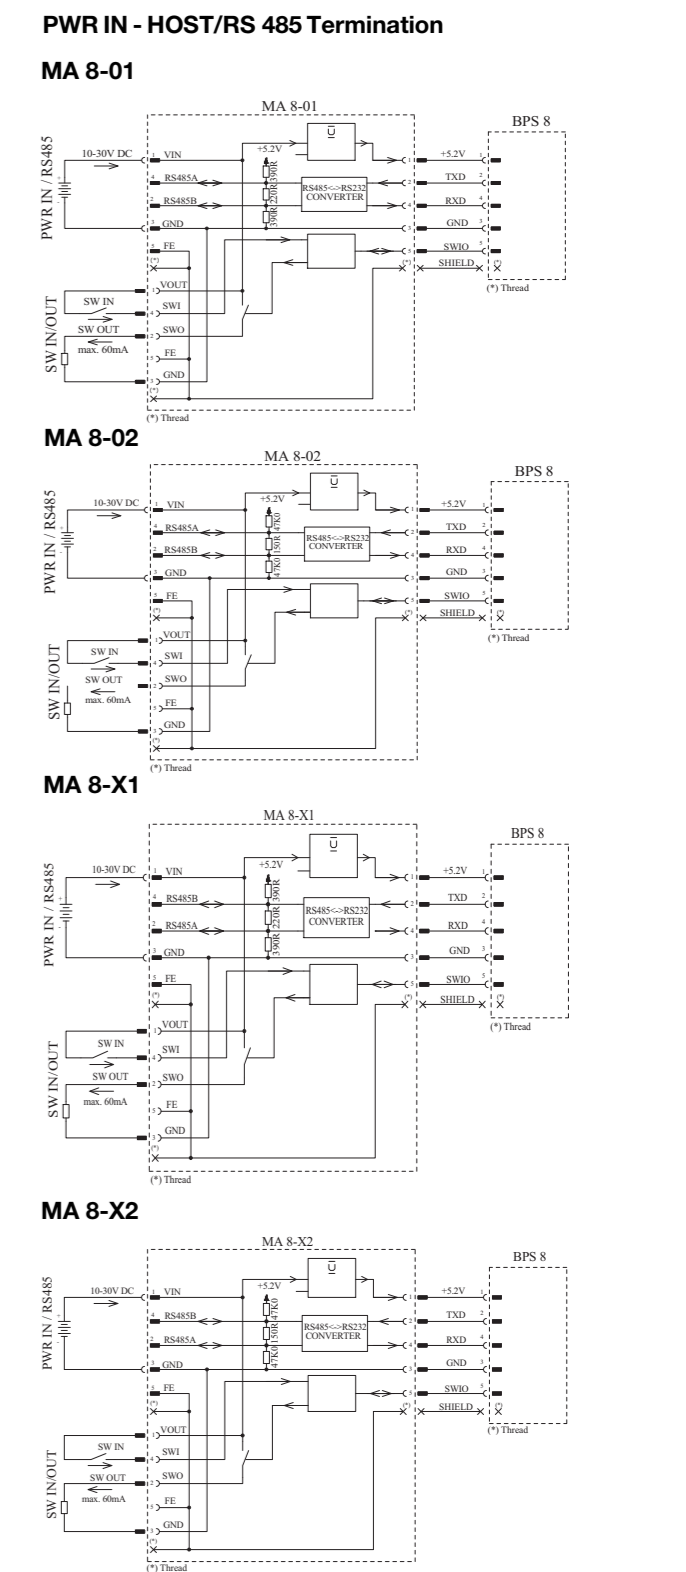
PWR IN - HOST/RS 485 Termination

MA 8-01

MA 8-01

BPS 8

PWR IN / RS485

10-30V DC

VIN

RS485A

RS485B

GND

FE

(*)

+5.2V

IC1

390R

220R

390R

RS485<->RS232 CONVERTER

+5.2V

TXD

RXD

GND

SWIO

SHIELD

(*) Thread

SW IN/OUT

SW IN

SW OUT

max. 60mA

VOUT

SWI

SWO

FE

GND

(*)

(*) Thread

MA 8-02

MA 8-02

BPS 8

PWR IN / RS485

10-30V DC

VIN

RS485A

RS485B

GND

FE

(*)

+5.2V

IC1

47K0

150R

47K0

RS485<->RS232 CONVERTER

+5.2V

TXD

RXD

GND

SWIO

SHIELD

(*) Thread

SW IN/OUT

SW IN

SW OUT

max. 60mA

VOUT

SWI

SWO

FE

GND

(*)

(*) Thread

MA 8-X1

MA 8-X1

BPS 8

PWR IN / RS485

10-30V DC

VIN

RS485B

RS485A

GND

FE

(*)

+5.2V

IC1

390R

220R

390R

RS485<->RS232 CONVERTER

+5.2V

TXD

RXD

GND

SWIO

SHIELD

(*) Thread

SW IN/OUT

SW IN

SW OUT

max. 60mA

VOUT

SWI

SWO

FE

GND

(*)

(*) Thread

MA 8-X2

MA 8-X2

BPS 8

PWR IN / RS485

10-30V DC

VIN

RS485B

RS485A

GND

FE

(*)

+5.2V

IC1

47K0

150R

47K0

RS485<->RS232 CONVERTER

+5.2V

TXD

RXD

GND

SWIO

SHIELD

(*) Thread

SW IN/OUT

SW IN

SW OUT

max. 60mA

VOUT

SWI

SWO

FE

GND

(*)

(*) Thread